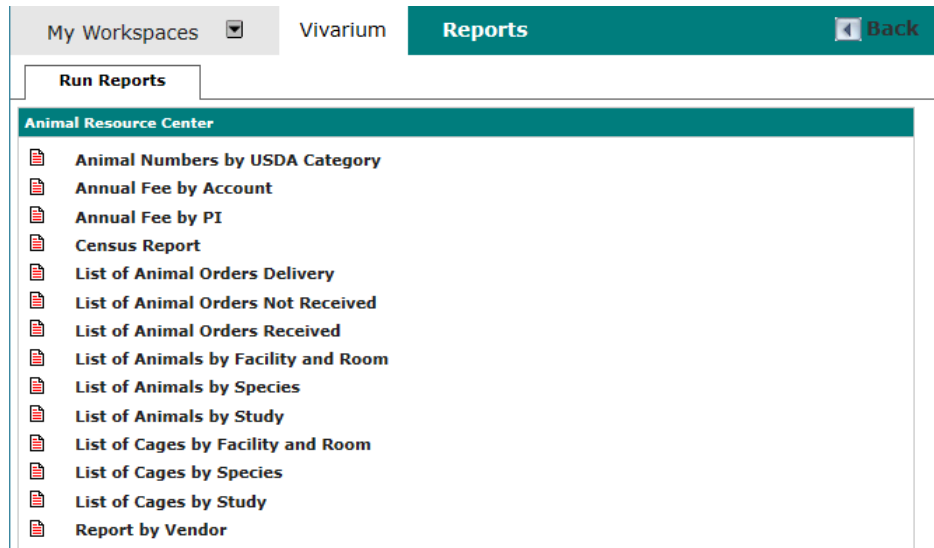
My Workspaces Vivarium Reports Back

Run Reports

Animal Resource Center

Animal Numbers by USDA Category
Annual Fee by Account
Annual Fee by PI
Census Report
List of Animal Orders Delivery
List of Animal Orders Not Received
List of Animal Orders Received
List of Animals by Facility and Room
List of Animals by Species
List of Animals by Study
List of Cages by Facility and Room
List of Cages by Species
List of Cages by Study
Report by Vendor